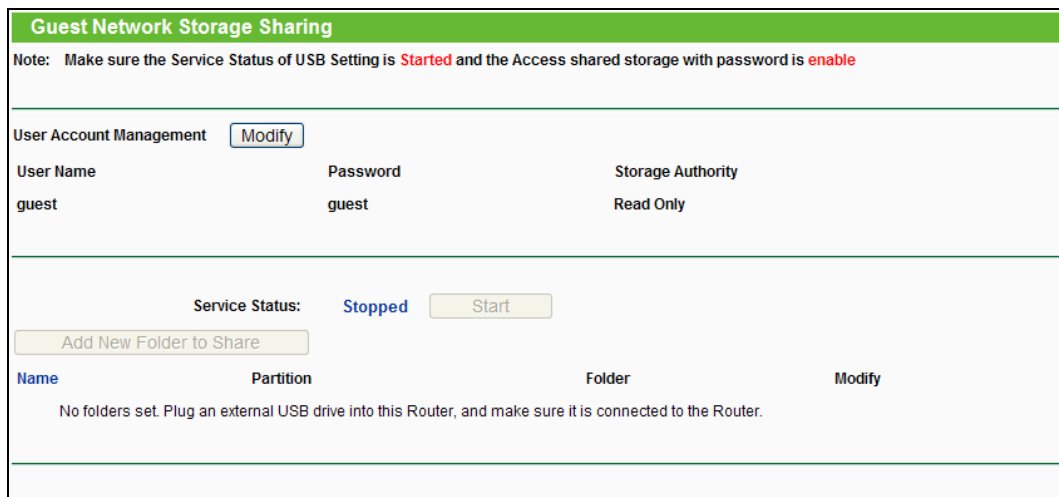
Guest Network Storage Sharing

Note: Make sure the Service Status of USB Setting is Started and the Access shared storage with password is enable

User Account Management Modify

| User Name | Password | Storage Authority |
|---|---|---|
| guest | guest | Read Only |

Service Status: Stopped Start

Add New Folder to Share

| Name | Partition | Folder | Modify |
|---|---|---|---|

No folders set. Plug an external USB drive into this Router, and make sure it is connected to the Router.